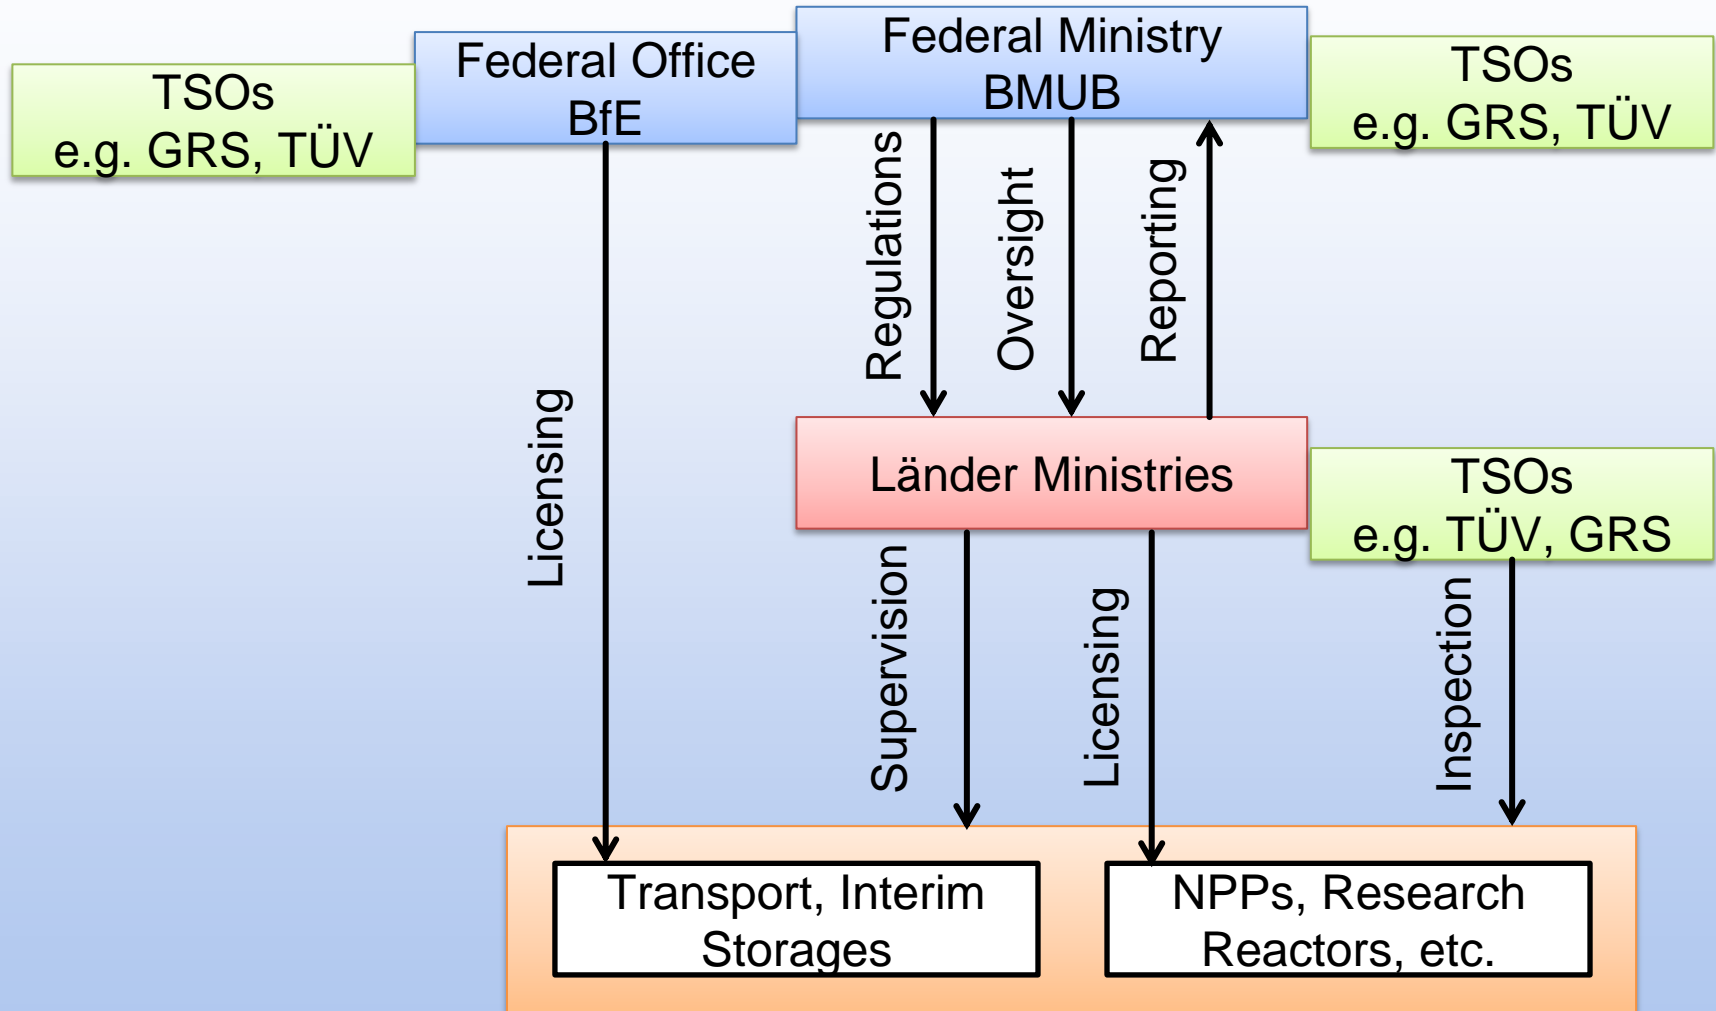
TSOs
e.g. GRS, TÜV

Federal Office
BfE

Federal Ministry
BMUB

TSOs
e.g. GRS, TÜV

Regulations

Oversight

Reporting

Licensing

Länder Ministries

TSOs
e.g. TÜV, GRS

Supervision

Licensing

Inspection

Transport, Interim Storages

NPPs, Research Reactors, etc.